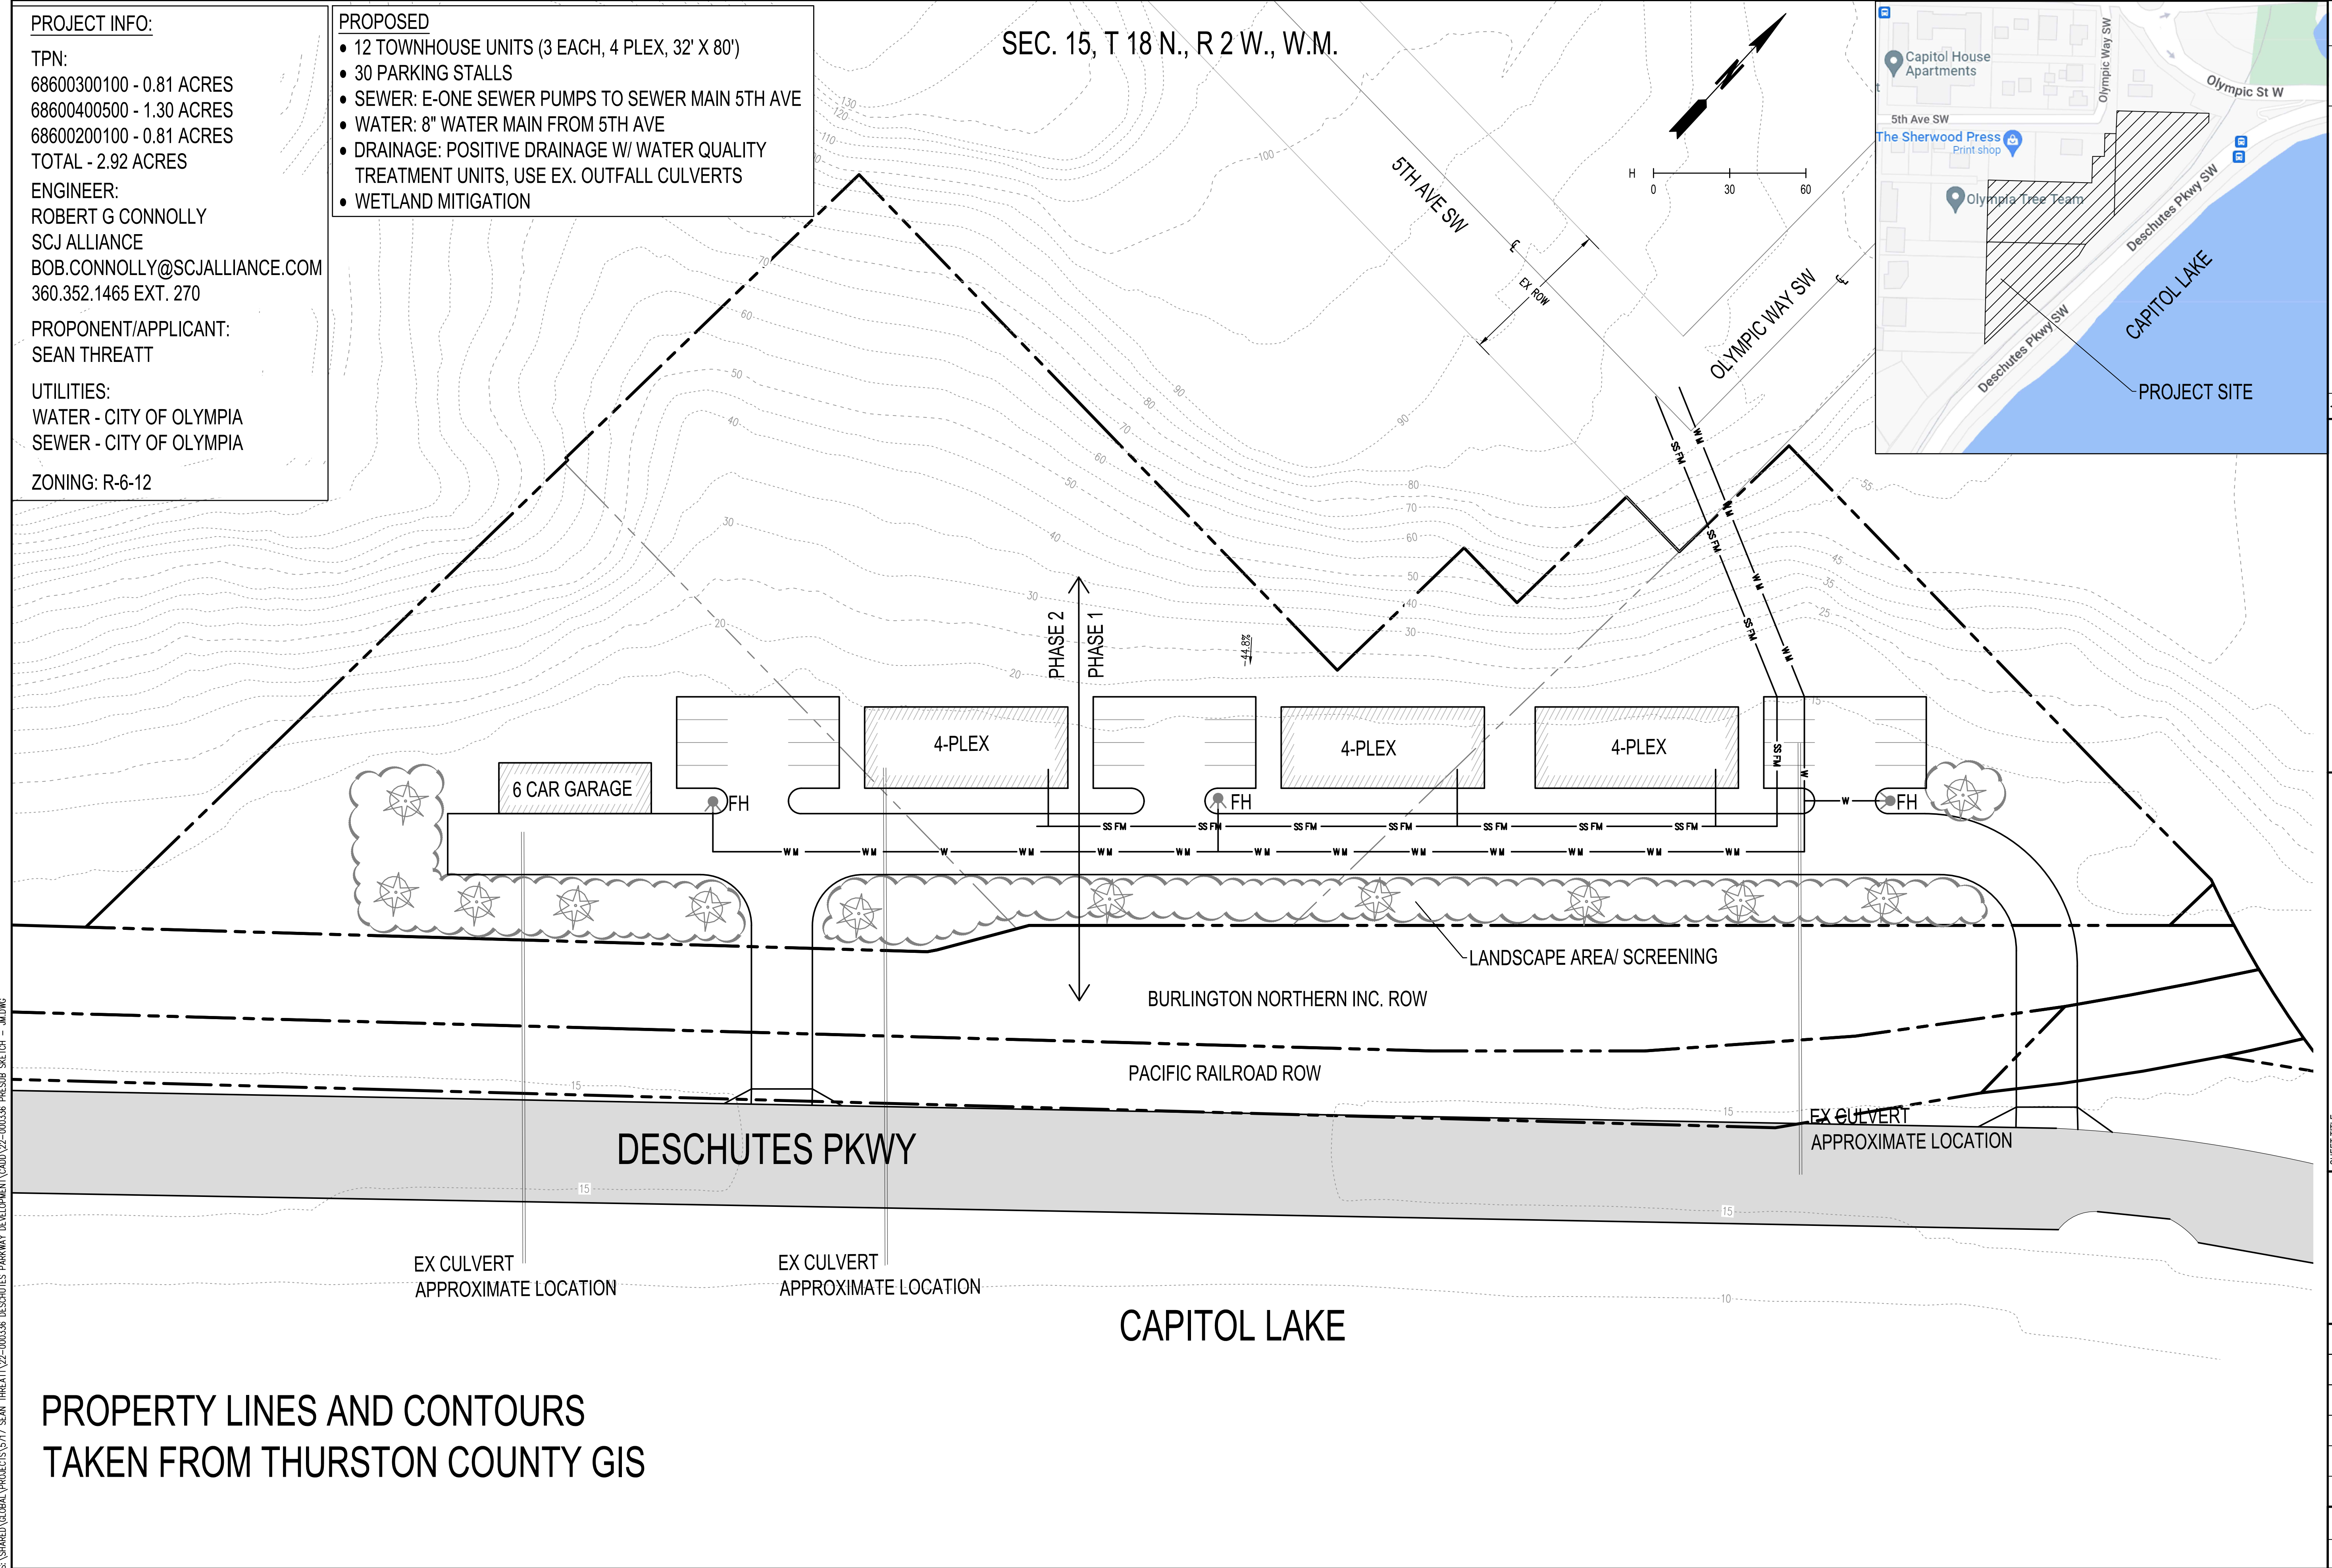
PROJECT INFO:
TPN:
68600300100 - 0.81 ACRES
68600400500 - 1.30 ACRES
68600200100 - 0.81 ACRES
TOTAL - 2.92 ACRES
ENGINEER:
ROBERT G CONNOLLY
SCJ ALLIANCE
BOB.CONNOLLY@SCJALLIANCE.COM
360.352.1465 EXT. 270
PROPONENT/APPLICANT:
SEAN THREATT
UTILITIES:
WATER - CITY OF OLYMPIA
SEWER - CITY OF OLYMPIA
ZONING: R-6-12

PROPOSED
• 12 TOWNHOUSE UNITS (3 EACH, 4 PLEX, 32' X 80')
• 30 PARKING STALLS
• SEWER: E-ONE SEWER PUMPS TO SEWER MAIN 5TH AVE
• WATER: 8" WATER MAIN FROM 5TH AVE
• DRAINAGE: POSITIVE DRAINAGE W/ WATER QUALITY TREATMENT UNITS, USE EX. OUTFALL CULVERTS
• WETLAND MITIGATION

SEC. 15, T 18 N., R 2 W., W.M.

H 0 30 60

5TH AVE SW
EX ROW
OLYMPIC WAY SW

Capitol House Apartments
Olympic Way SW
Olympic St W
5th Ave SW
The Sherwood Press
Print shop
Olympia Tree Team
Deschutes Pkwy SW
CAPITOL LAKE
Deschutes Pkwy SW
PROJECT SITE

130 120 110 100 90 80 70 60 50 40 30 20 90 80 70 60 50 40 30 90 80 70 60 50 40 30 55 45 35 25 15

PHASE 2
PHASE 1
44.8%

4-PLEX
4-PLEX
4-PLEX
6 CAR GARAGE
FH
FH
FH
SS FM
WM
W

LANDSCAPE AREA/ SCREENING
BURLINGTON NORTHERN INC. ROW
PACIFIC RAILROAD ROW
EX CULVERT
APPROXIMATE LOCATION
DESCHUTES PKWY
15
15
15
10
EX CULVERT
APPROXIMATE LOCATION
EX CULVERT
APPROXIMATE LOCATION
CAPITOL LAKE

PROPERTY LINES AND CONTOURS
TAKEN FROM THURSTON COUNTY GIS